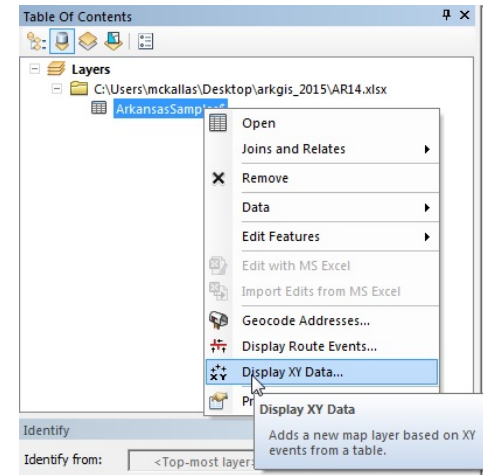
Table Of Contents

Layers
C:\Users\mckallas\Desktop\arkgis_2015\AR14.xlsx
ArkansasSamp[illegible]

Open
Joins and Relates
Remove
Data
Edit Features
Edit with MS Excel
Import Edits from MS Excel
Geocode Addresses...
Display Route Events...
Display XY Data...
Pr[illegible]

Display XY Data
Adds a new map layer based on XY events from a table.

Identify
Identify from: <Top-most layer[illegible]